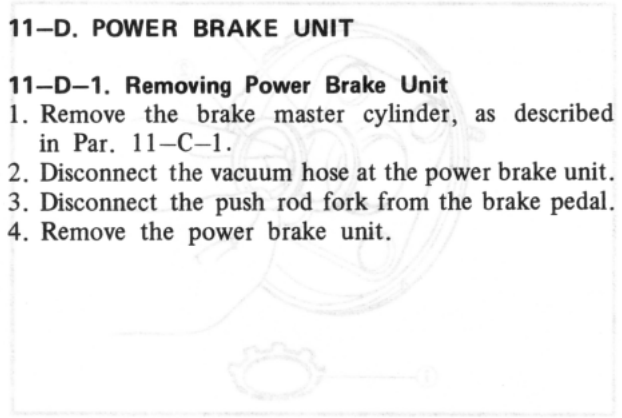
11–D. POWER BRAKE UNIT

11–D–1. Removing Power Brake Unit
1. Remove the brake master cylinder, as described in Par. 11–C–1.
2. Disconnect the vacuum hose at the power brake unit.
3. Disconnect the push rod fork from the brake pedal.
4. Remove the power brake unit.